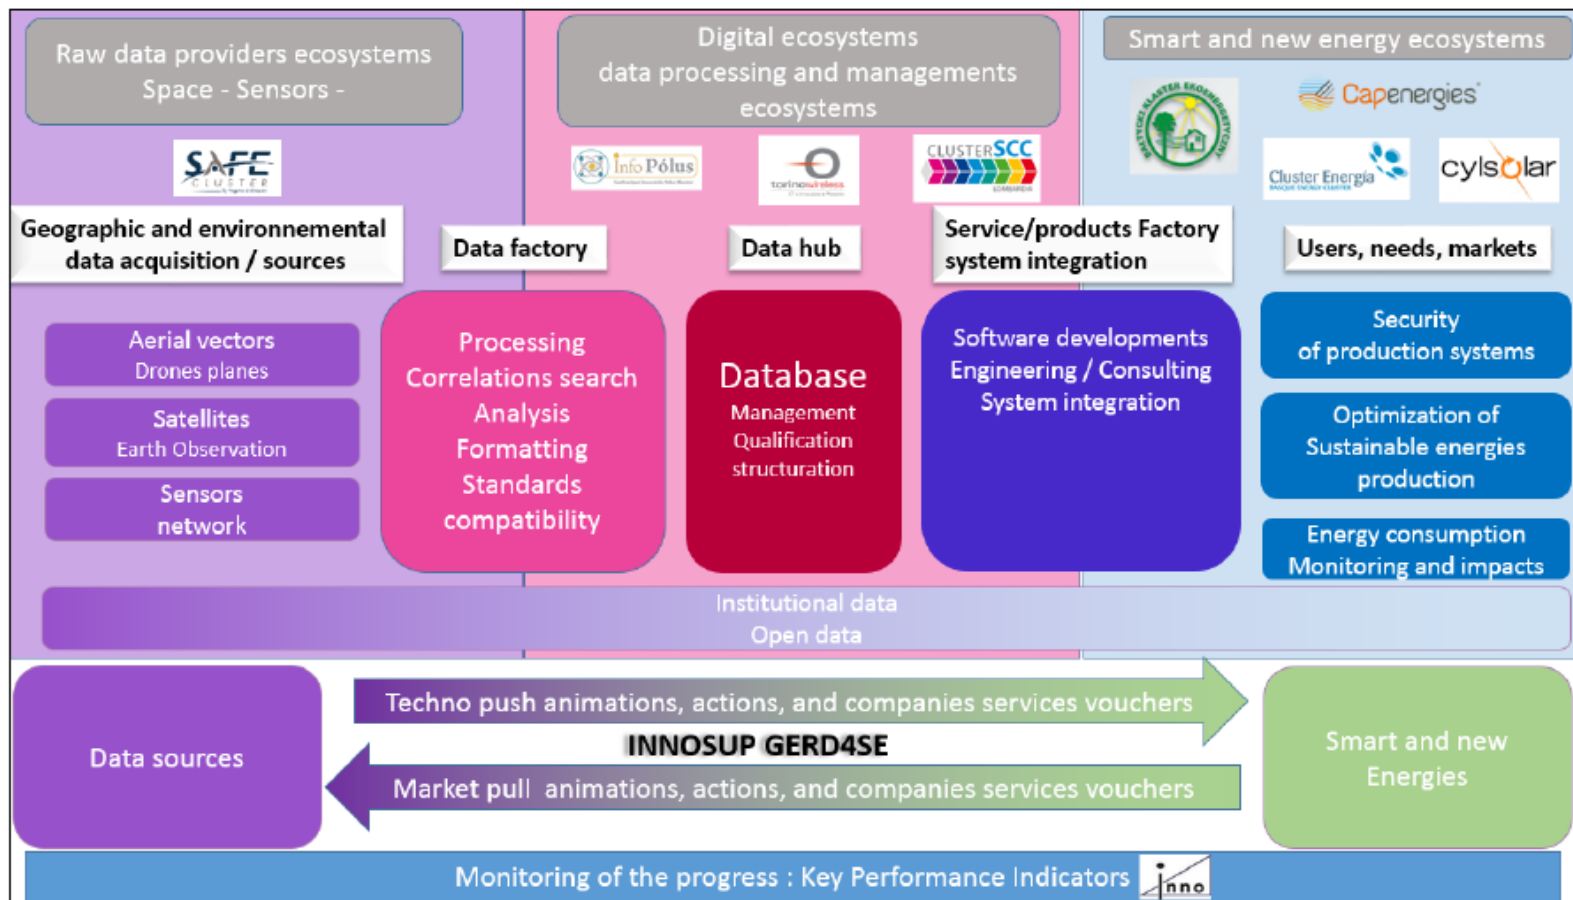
Raw data providers ecosystems
Space - Sensors -

Digital ecosystems
data processing and managements
ecosystems

Smart and new energy ecosystems

SAFE CLUSTER

InfoPólus

torinowireless

CLUSTERSCC

Capenergies

Cluster Energia

cylsolar

Geographic and environmental data acquisition / sources

Data factory

Data hub

Service/products Factory system integration

Users, needs, markets

Aerial vectors
Drones planes

Satellites
Earth Observation

Sensors network

Processing
Correlations search
Analysis
Formatting
Standards
compatibility

Database
Management
Qualification
structuration

Software developments
Engineering / Consulting
System integration

Security
of production systems

Optimization of
Sustainable energies
production

Energy consumption
Monitoring and impacts

Institutional data
Open data

Data sources

Techno push animations, actions, and companies services vouchers

INNOSUP GERD4SE

Market pull animations, actions, and companies services vouchers

Smart and new Energies

Monitoring of the progress : Key Performance Indicators

inno